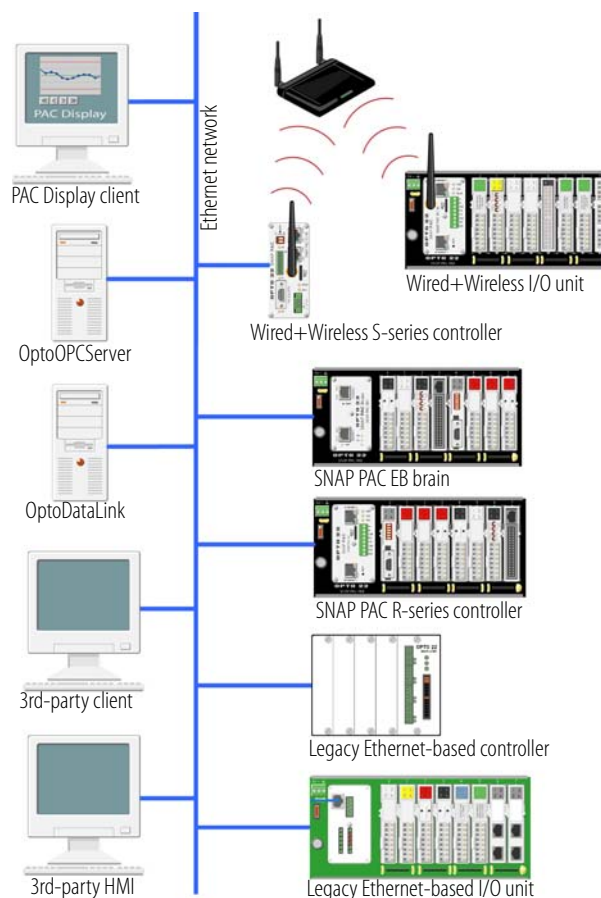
PAC Display

PAC Display client

Ethernet network

Wired+Wireless I/O unit

Wired+Wireless S-series controller

OptoOPCServer

SNAP PAC EB brain

OptoDataLink

SNAP PAC R-series controller

3rd-party client

Legacy Ethernet-based controller

3rd-party HMI

Legacy Ethernet-based I/O unit